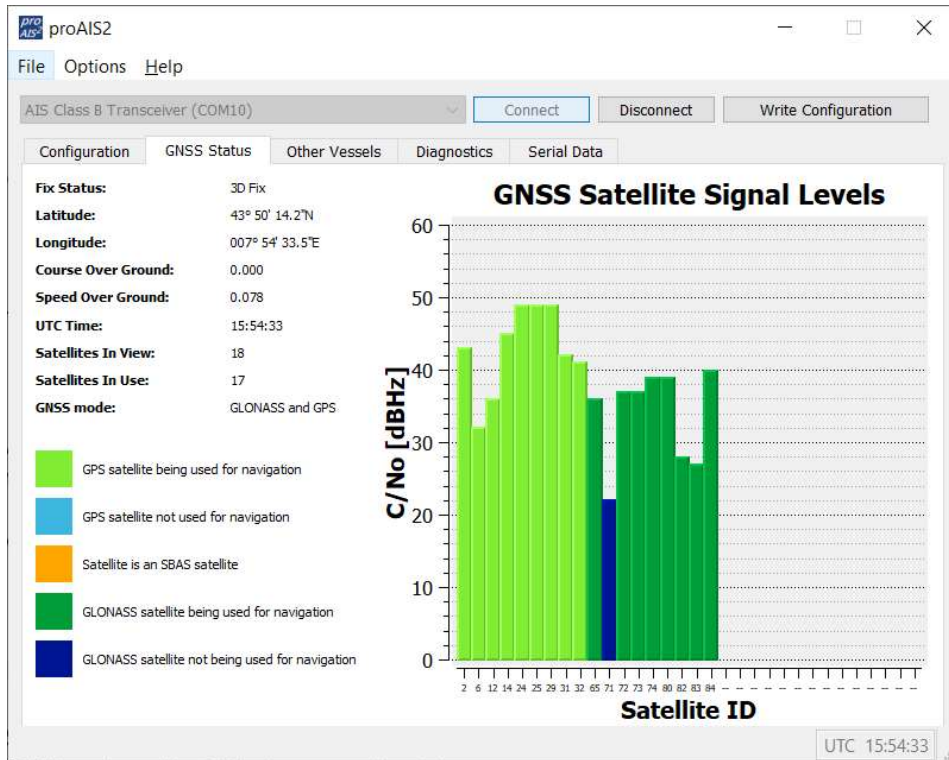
proAIS2

File Options Help

AIS Class B Transceiver (COM10)

Connect

Disconnect

Write Configuration

Configuration

GNSS Status

Other Vessels

Diagnostics

Serial Data

| | |
|---|---|
| Fix Status: | 3D Fix |
| Latitude: | 43° 50' 14.2"N |
| Longitude: | 007° 54' 33.5"E |
| Course Over Ground: | 0.000 |
| Speed Over Ground: | 0.078 |
| UTC Time: | 15:54:33 |
| Satellites In View: | 18 |
| Satellites In Use: | 17 |
| GNSS mode: | GLONASS and GPS |

GPS satellite being used for navigation

GPS satellite not used for navigation

Satellite is an SBAS satellite

GLONASS satellite being used for navigation

GLONASS satellite not being used for navigation

GNSS Satellite Signal Levels

C/No [dBHz]

60
50
40
30
20
10
0

2 6 12 14 24 25 29 31 32 65 71 72 73 74 80 82 83 84

Satellite ID

UTC 15:54:33